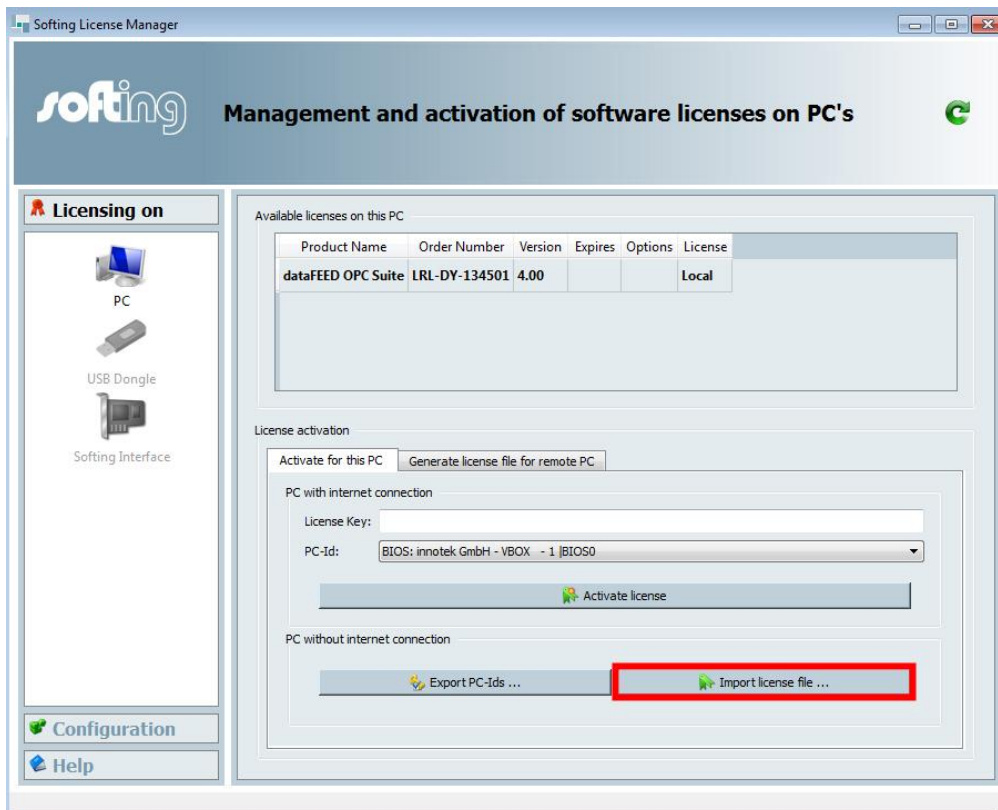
Softing License Manager

softing

Management and activation of software licenses on PC's

Licensing on

PC

USB Dongle

Softing Interface

Configuration

Help

Available licenses on this PC

| Product Name | Order Number | Version | Expires | Options | License |
|---|---|---|---|---|---|
| dataFEED OPC Suite | LRL-DY-134501 | 4.00 | | | Local |

License activation

Activate for this PC | Generate license file for remote PC

PC with internet connection

License Key:

PC-Id: BIOS: innotek GmbH - VBOX - 1 |BIOS0

Activate license

PC without internet connection

Export PC-Ids ...

Import license file ...